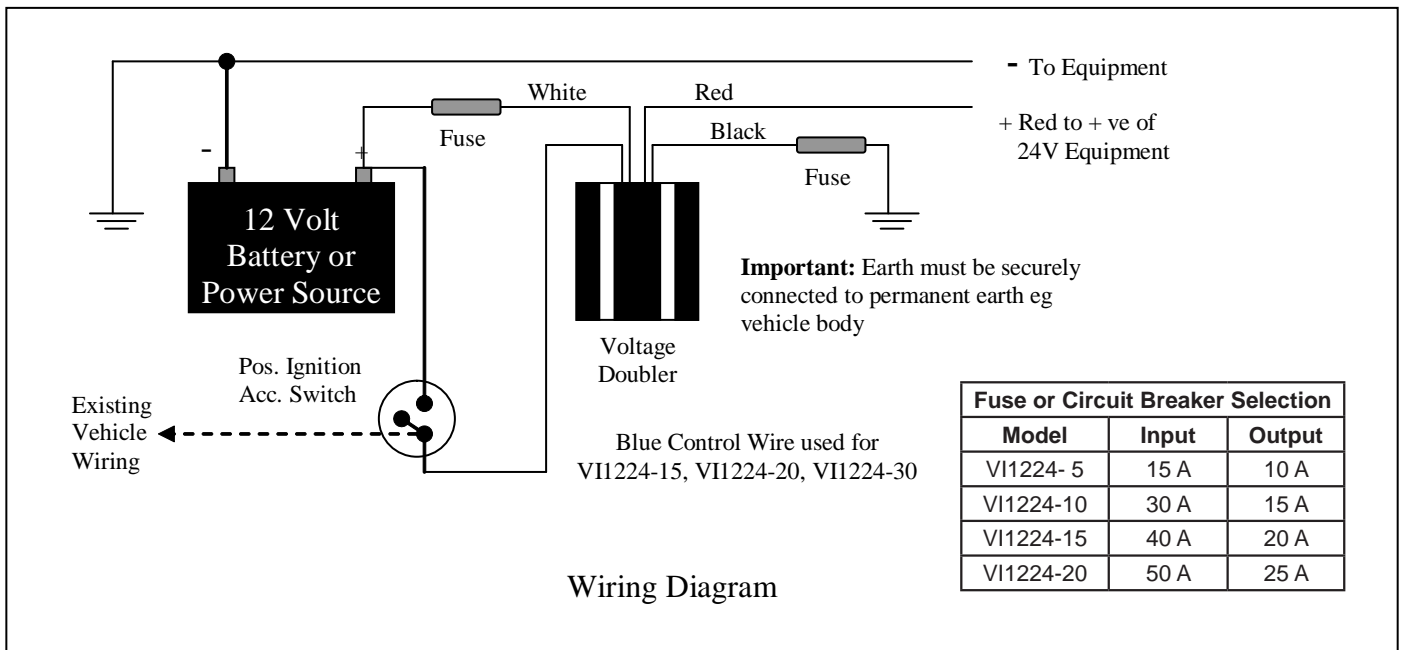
- To Equipment

White

Red

+ Red to + ve of 24V Equipment

Fuse

Black

Fuse

-

+

12 Volt Battery or Power Source

Important: Earth must be securely connected to permanent earth eg vehicle body

Voltage Doubler

Pos. Ignition Acc. Switch

Existing Vehicle Wiring

Blue Control Wire used for VI1224-15, VI1224-20, VI1224-30

| Fuse or Circuit Breaker Selection | | |
|---|---|---|
| Model | Input | Output |
| VI1224- 5 | 15 A | 10 A |
| VI1224-10 | 30 A | 15 A |
| VI1224-15 | 40 A | 20 A |
| VI1224-20 | 50 A | 25 A |

Wiring Diagram